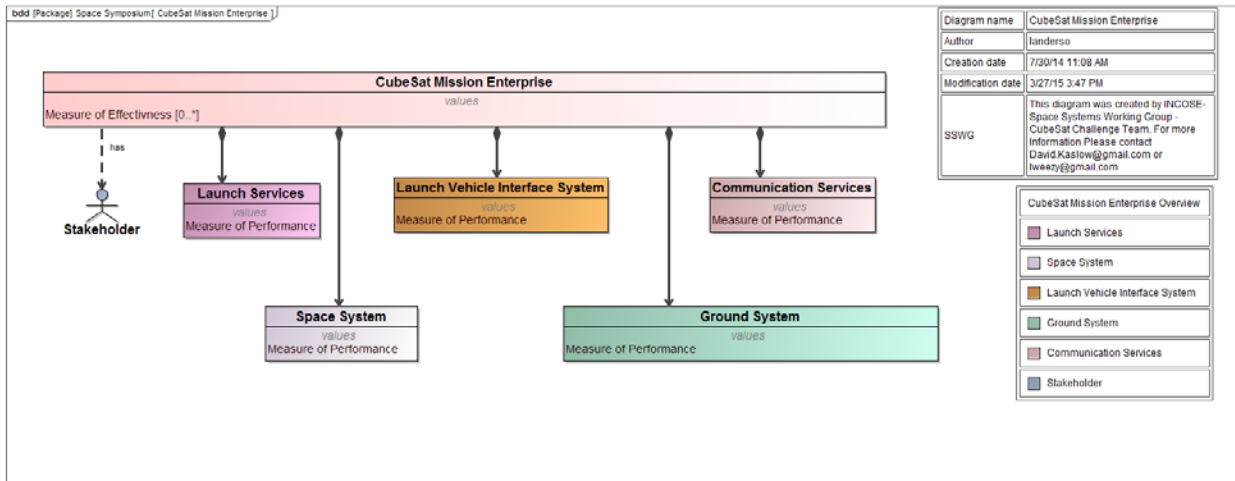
bdd [Package] Space Symposium[ CubeSat Mission Enterprise ]

| Diagram name | CubeSat Mission Enterprise |
|---|---|
| Author | landerso |
| Creation date | 7/30/14 11:08 AM |
| Modification date | 3/27/15 3:47 PM |
| SSWG | This diagram was created by INCOSE-Space Systems Working Group - CubeSat Challenge Team. For more Information Please contact David.Kaslow@gmail.com or lweezy@gmail.com |

CubeSat Mission Enterprise
values
Measure of Effectivness [0..*]

has

Stakeholder

Launch Services
values
Measure of Performance

Launch Vehicle Interface System
values
Measure of Performance

Communication Services
values
Measure of Performance

Space System
values
Measure of Performance

Ground System
values
Measure of Performance

| CubeSat Mission Enterprise Overview |
|---|
| Launch Services |
| Space System |
| Launch Vehicle Interface System |
| Ground System |
| Communication Services |
| Stakeholder |